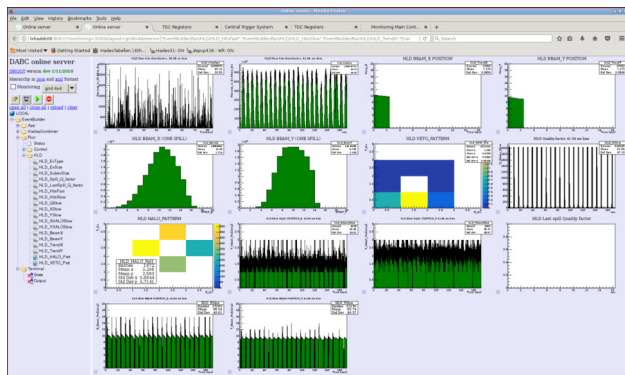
Online server - Mozilla Firefox

File Edit View History Bookmarks Tools Help

Online server | TDC Registers | Central Trigger System | TDC Registers | Monitoring Main Cont... | +

lxhadeb08:8001/?monitoring=2000&layout=grid4x4&items=[

Search

Most Visited | Getting Started | Hades Tabellen | Ith... | Hades31: CN | depc418 - Wh: CN

DABC online server

DRGOT version dev 1/11/2019

Hierarchy in json and xml format

Monitoring grid 4x4

open all | close all | reload | clear

LOCAL
EventBuilder
App
HadesCombiner
Run
Status
Control
HLD
HLD_EvType
HLD_EvSize
HLD_SubevSize
HLD_Spill_Q_factor
HLD_LastSpill_Q_factor
HLD_HitsFast
HLD_HitsSlow
HLD_QSlow
HLD_XSlow
HLD_YSlow
HLD_XHALOSlow
HLD_YHALOSlow
HLD_BeamX
HLD_BeamY
HLD_TrendX
HLD_TrendY
HLD_HALO_Patt
HLD_VETO_Patt
Terminal
Draw
Output

HLD BEAM_X POSITION

HLD BEAM_Y POSITION

HLD BEAM_X (ONE SPILL)

HLD BEAM_Y (ONE SPILL)

HLD VETO_PATTERN

HLD HALO_PATTERN

HLD_HALO_Patt
Entries
Mean x 2.208
Mean y 2.545
Std Dev x 1.46
Std Dev y 1.71

HLD Last spill Quality factor